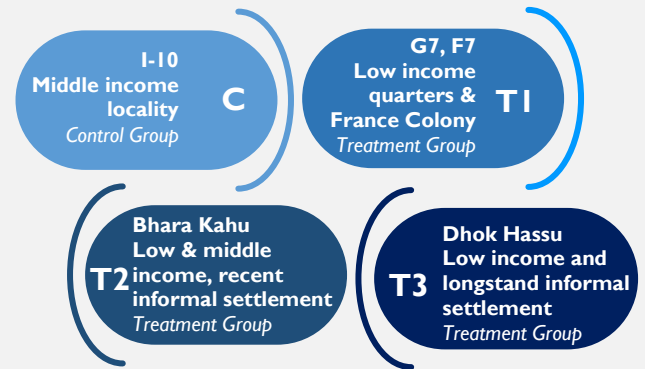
I-10
Middle income locality
Control Group

C

G7, F7
Low income quarters & France Colony
Treatment Group

T1

T2

Bhara Kahu
Low & middle income, recent informal settlement
Treatment Group

T3

Dhok Hassu
Low income and longstand informal settlement
Treatment Group